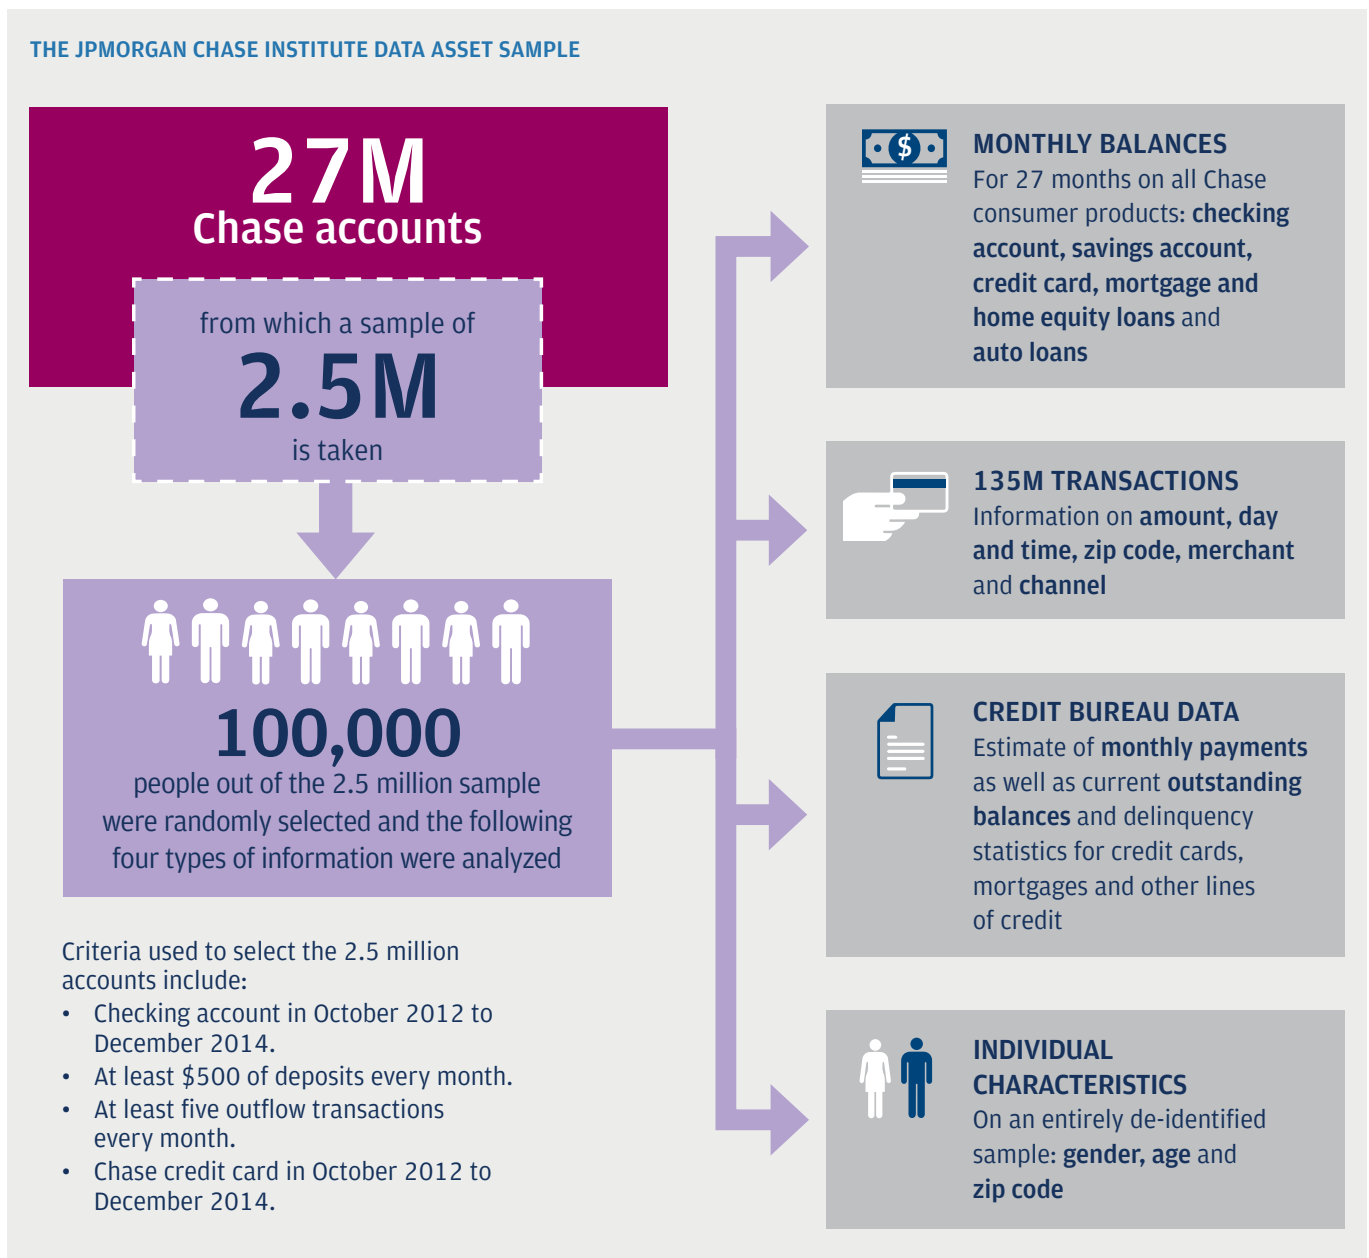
THE JPMORGAN CHASE INSTITUTE DATA ASSET SAMPLE

27M
Chase accounts

from which a sample of
2.5M
is taken

100,000
people out of the 2.5 million sample were randomly selected and the following four types of information were analyzed

Criteria used to select the 2.5 million accounts include:
• Checking account in October 2012 to December 2014.
• At least $500 of deposits every month.
• At least five outflow transactions every month.
• Chase credit card in October 2012 to December 2014.

$

MONTHLY BALANCES
For 27 months on all Chase consumer products: checking account, savings account, credit card, mortgage and home equity loans and auto loans

135M TRANSACTIONS
Information on amount, day and time, zip code, merchant and channel

CREDIT BUREAU DATA
Estimate of monthly payments as well as current outstanding balances and delinquency statistics for credit cards, mortgages and other lines of credit

INDIVIDUAL CHARACTERISTICS
On an entirely de-identified sample: gender, age and zip code